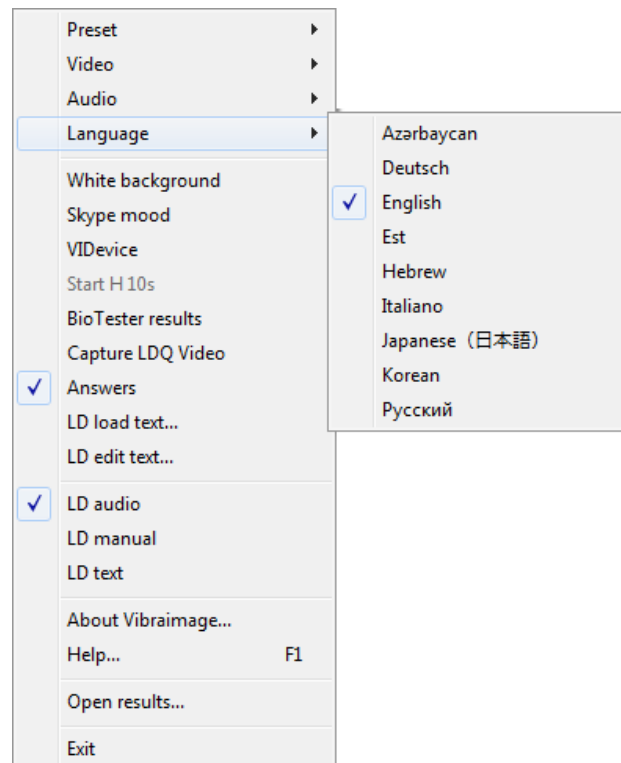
Preset
Video
Audio
Language
White background
Skype mood
VIDevice
Start H 10s
BioTester results
Capture LDQ Video
✓ Answers
LD load text...
LD edit text...
✓ LD audio
LD manual
LD text
About Vibraimage...
Help... F1
Open results...
Exit

Azərbaycan
Deutsch
✓ English
Est
Hebrew
Italiano
Japanese（日本語）
Korean
Русский